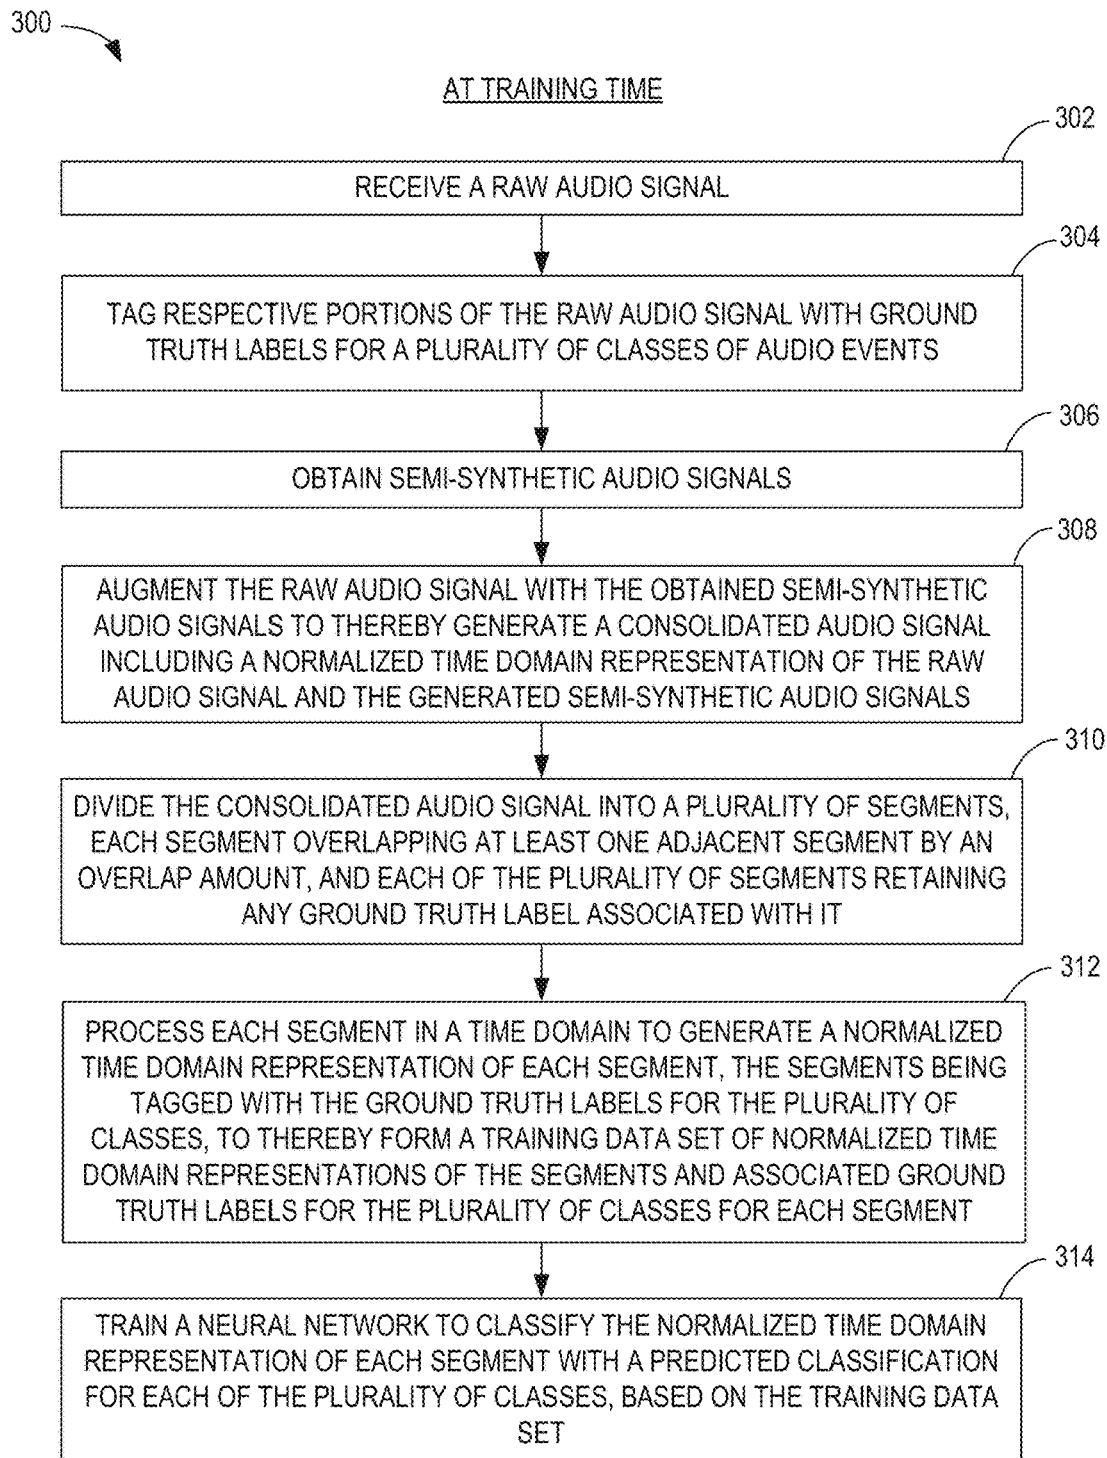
300

AT TRAINING TIME

302

RECEIVE A RAW AUDIO SIGNAL

304

TAG RESPECTIVE PORTIONS OF THE RAW AUDIO SIGNAL WITH GROUND TRUTH LABELS FOR A PLURALITY OF CLASSES OF AUDIO EVENTS

306

OBTAIN SEMI-SYNTHETIC AUDIO SIGNALS

308

AUGMENT THE RAW AUDIO SIGNAL WITH THE OBTAINED SEMI-SYNTHETIC AUDIO SIGNALS TO THEREBY GENERATE A CONSOLIDATED AUDIO SIGNAL INCLUDING A NORMALIZED TIME DOMAIN REPRESENTATION OF THE RAW AUDIO SIGNAL AND THE GENERATED SEMI-SYNTHETIC AUDIO SIGNALS

310

DIVIDE THE CONSOLIDATED AUDIO SIGNAL INTO A PLURALITY OF SEGMENTS, EACH SEGMENT OVERLAPPING AT LEAST ONE ADJACENT SEGMENT BY AN OVERLAP AMOUNT, AND EACH OF THE PLURALITY OF SEGMENTS RETAINING ANY GROUND TRUTH LABEL ASSOCIATED WITH IT

312

PROCESS EACH SEGMENT IN A TIME DOMAIN TO GENERATE A NORMALIZED TIME DOMAIN REPRESENTATION OF EACH SEGMENT, THE SEGMENTS BEING TAGGED WITH THE GROUND TRUTH LABELS FOR THE PLURALITY OF CLASSES, TO THEREBY FORM A TRAINING DATA SET OF NORMALIZED TIME DOMAIN REPRESENTATIONS OF THE SEGMENTS AND ASSOCIATED GROUND TRUTH LABELS FOR THE PLURALITY OF CLASSES FOR EACH SEGMENT

314

TRAIN A NEURAL NETWORK TO CLASSIFY THE NORMALIZED TIME DOMAIN REPRESENTATION OF EACH SEGMENT WITH A PREDICTED CLASSIFICATION FOR EACH OF THE PLURALITY OF CLASSES, BASED ON THE TRAINING DATA SET